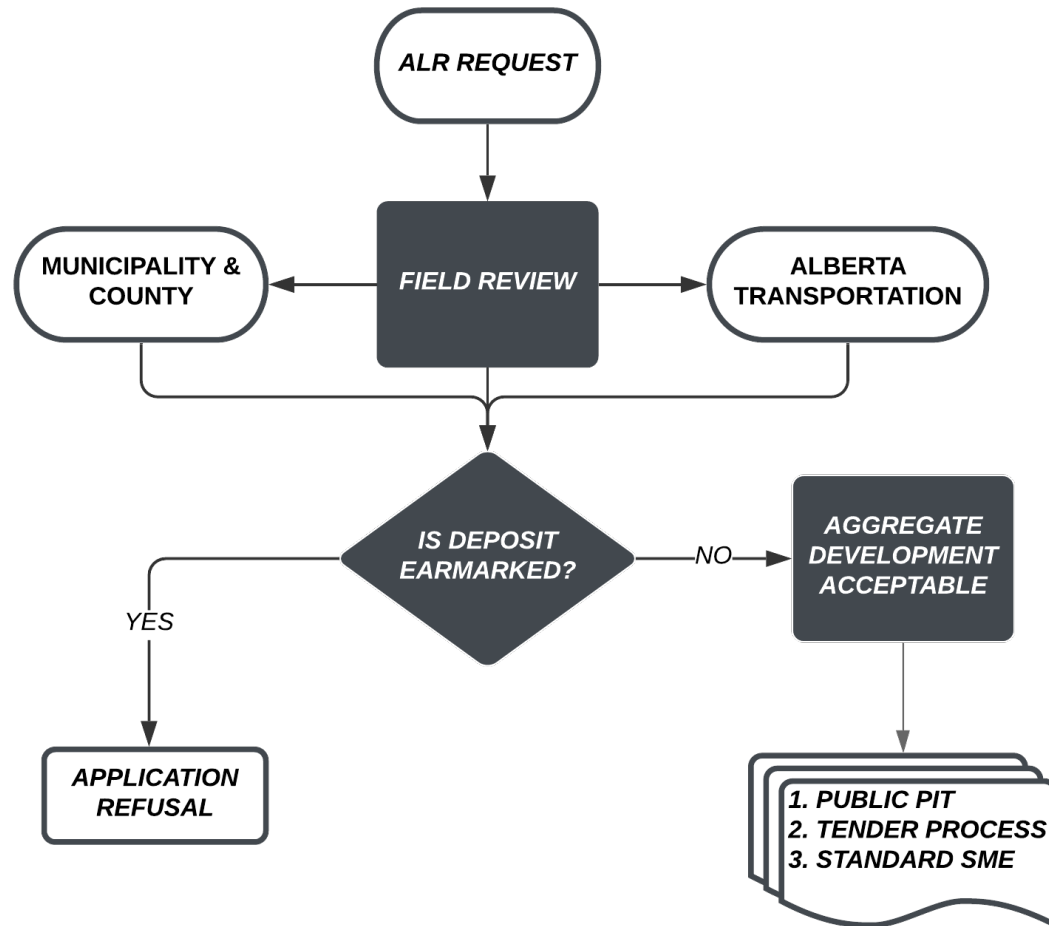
ALR REQUEST

MUNICIPALITY & COUNTY

FIELD REVIEW

ALBERTA TRANSPORTATION

IS DEPOSIT EARMARKED?

NO

AGGREGATE DEVELOPMENT ACCEPTABLE

YES

APPLICATION REFUSAL

1. PUBLIC PIT
2. TENDER PROCESS
3. STANDARD SME